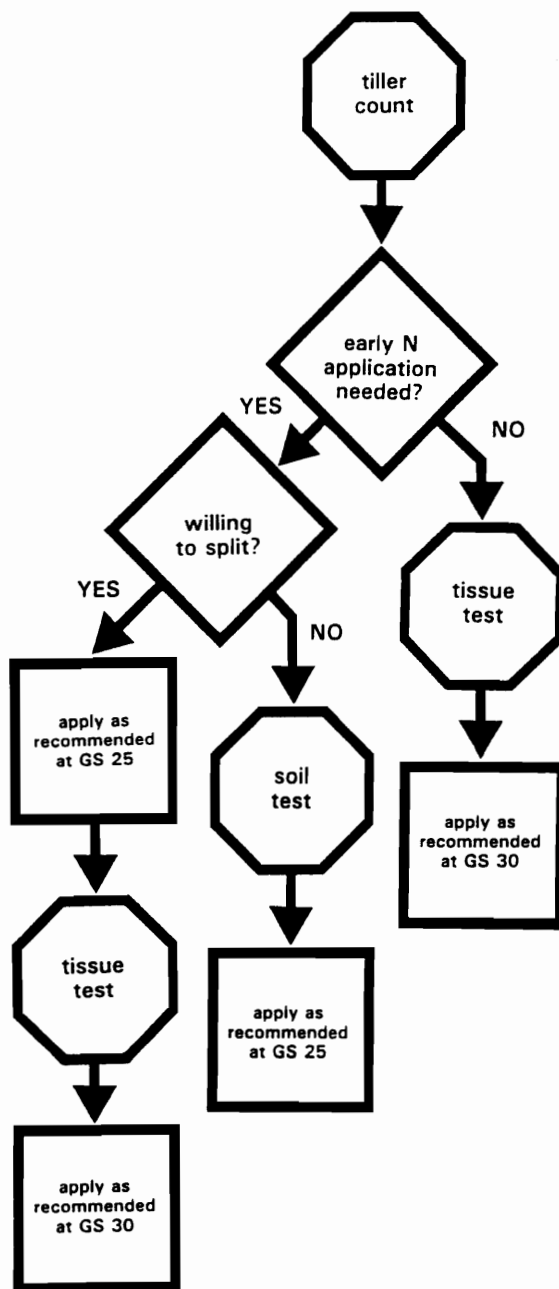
tiller count

early N application needed?

YES

NO

willing to split?

YES

NO

tissue test

apply as recommended at GS 25

soil test

apply as recommended at GS 30

tissue test

apply as recommended at GS 25

apply as recommended at GS 30